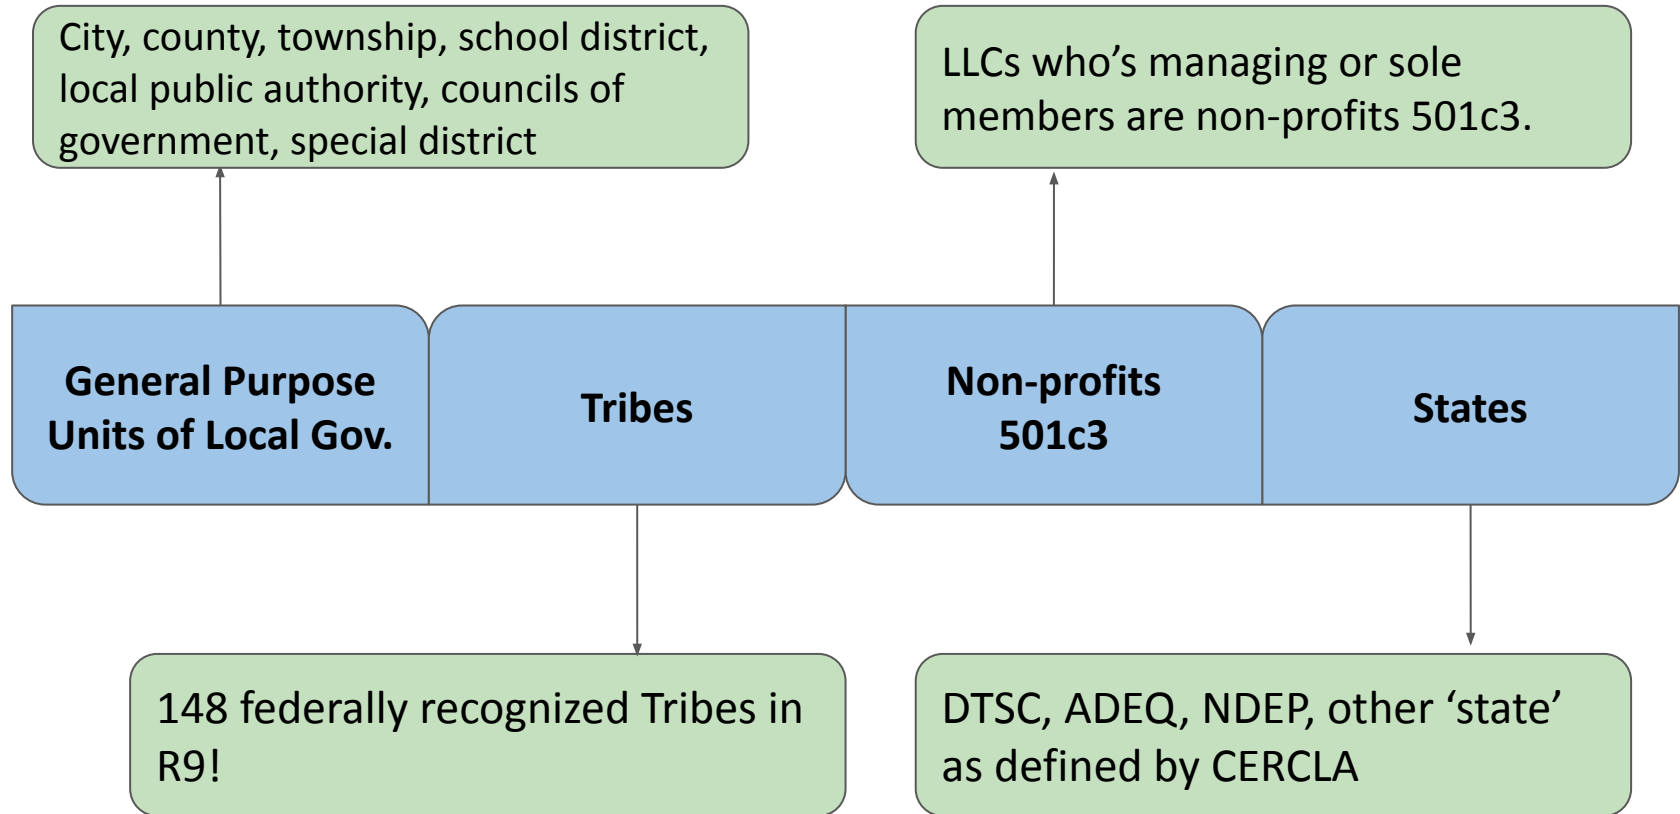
City, county, township, school district, local public authority, councils of government, special district

LLCs who’s managing or sole members are non-profits 501c3.

General Purpose Units of Local Gov.

Tribes

Non-profits 501c3

States

148 federally recognized Tribes in R9!

DTSC, ADEQ, NDEP, other ‘state’ as defined by CERCLA